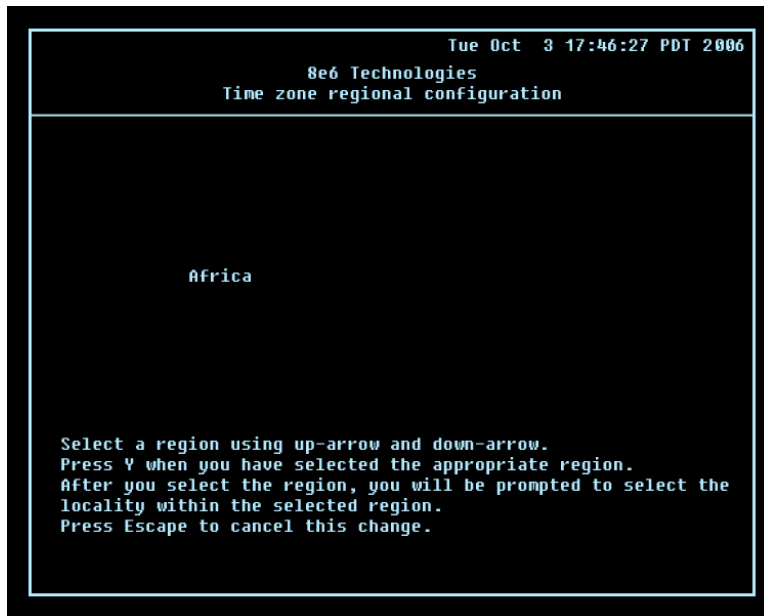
Tue Oct 3 17:46:27 PDT 2006
8e6 Technologies
Time zone regional configuration

Africa

Select a region using up-arrow and down-arrow.
Press Y when you have selected the appropriate region.
After you select the region, you will be prompted to select the locality within the selected region.
Press Escape to cancel this change.